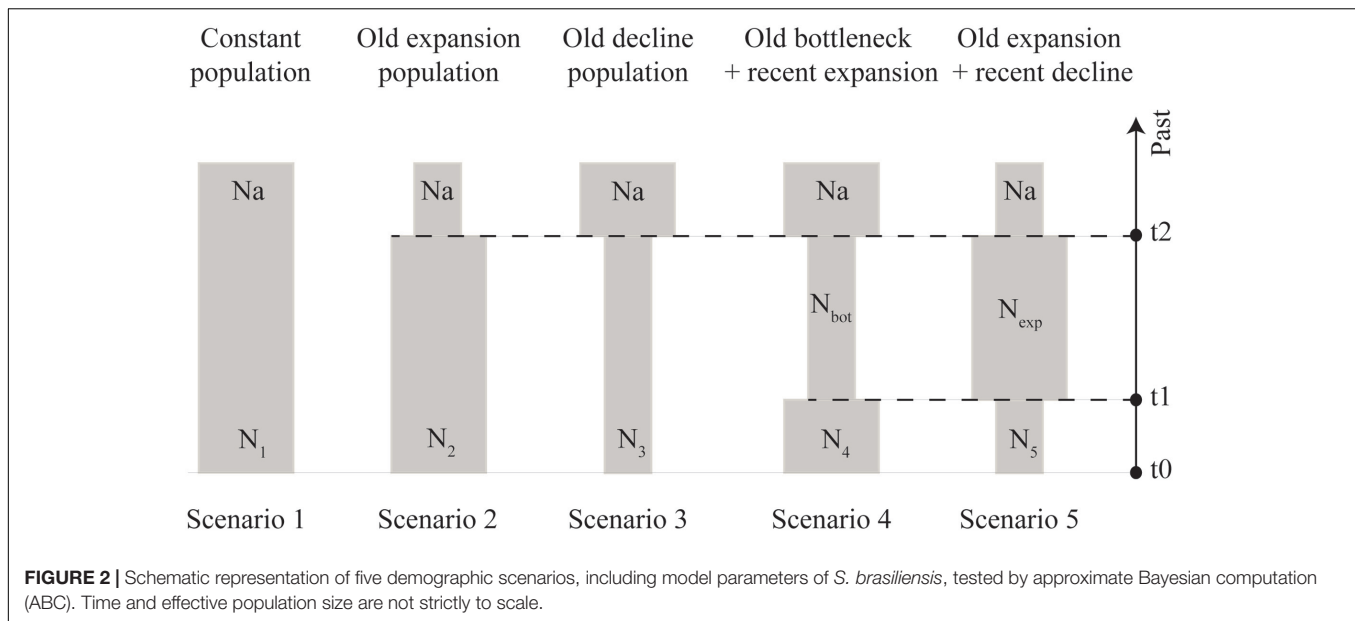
Constant population

Old expansion population

Old decline population

Old bottleneck + recent expansion

Old expansion + recent decline

Past

Na

Na

Na

Na

Na

t2

$N_{bot}$

$N_{exp}$

t1

$N_1$

$N_2$

$N_3$

$N_4$

$N_5$

t0

Scenario 1

Scenario 2

Scenario 3

Scenario 4

Scenario 5

**FIGURE 2 |** Schematic representation of five demographic scenarios, including model parameters of *S. brasiliensis*, tested by approximate Bayesian computation (ABC). Time and effective population size are not strictly to scale.